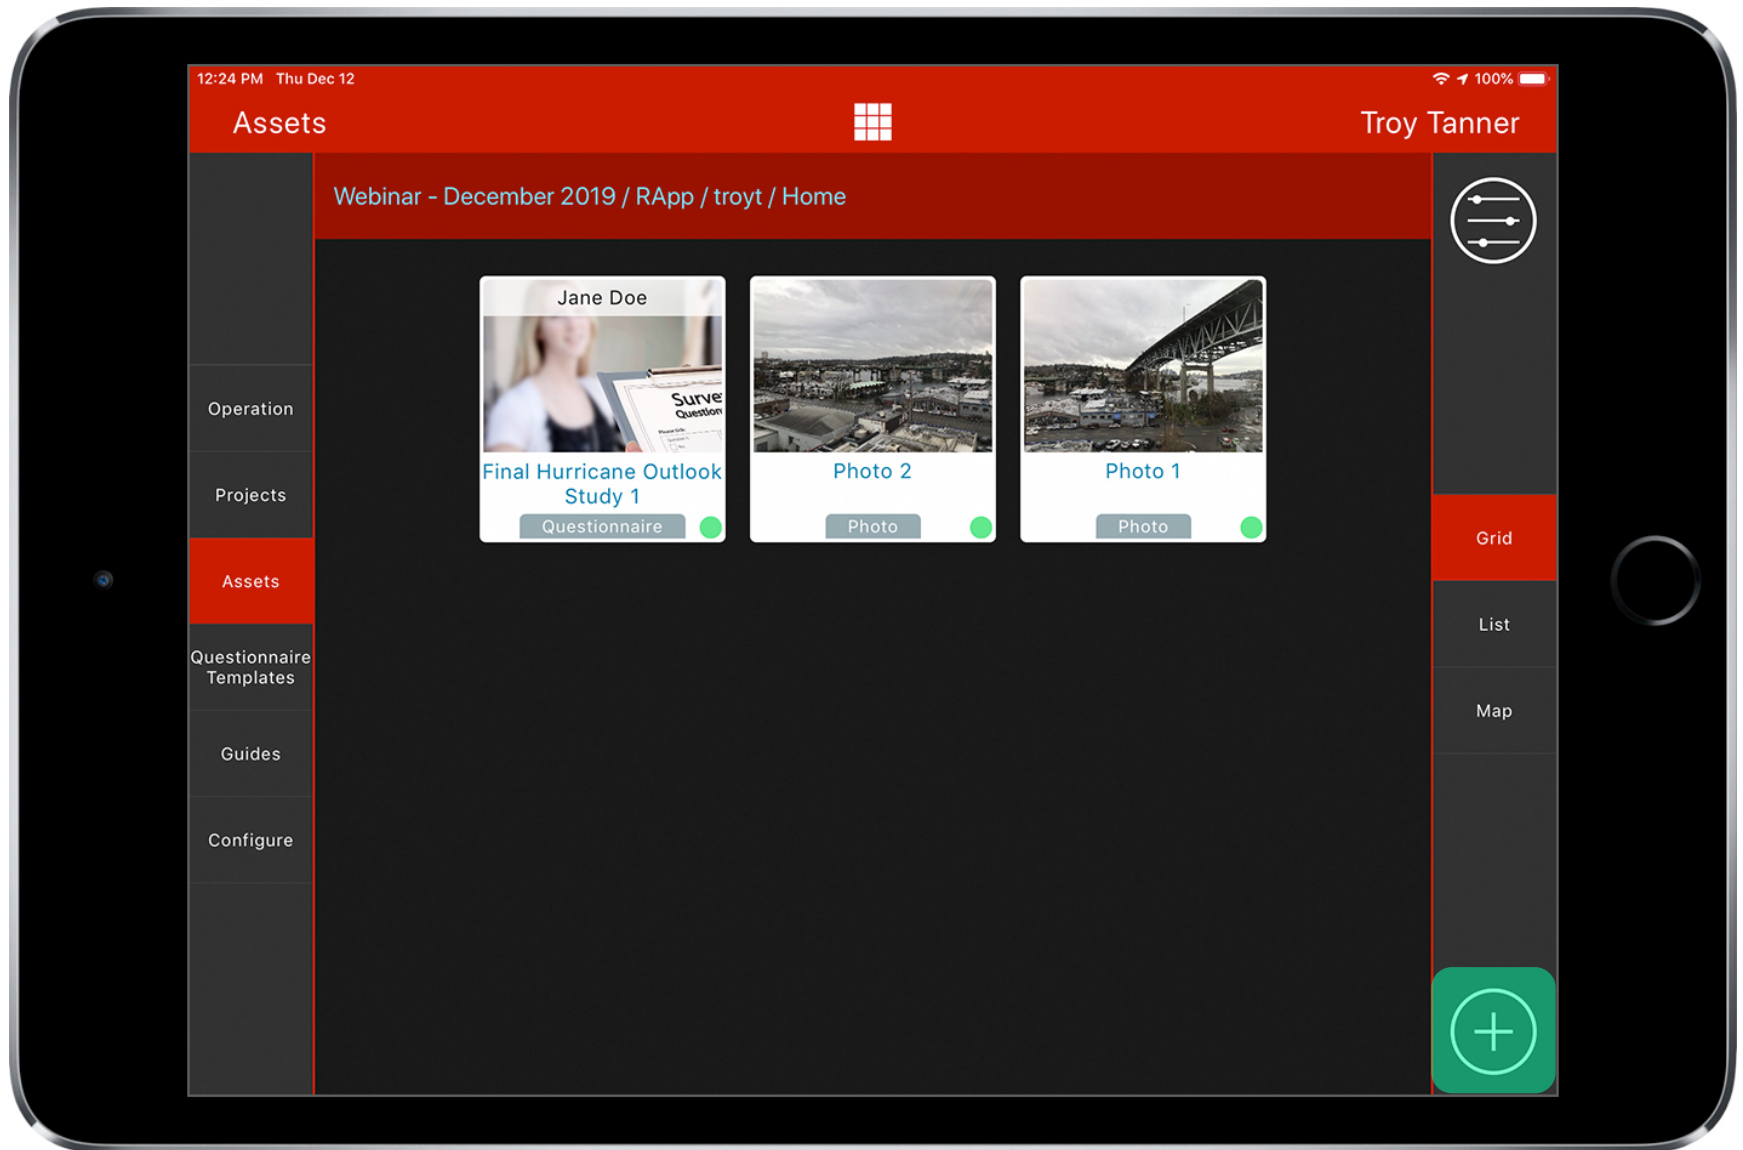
12:24 PM Thu Dec 12

100%

Assets

Troy Tanner

Webinar - December 2019 / RApp / troyt / Home

Operation

Projects

Assets

Questionnaire Templates

Guides

Configure

Jane Doe

Surve
Question

Final Hurricane Outlook Study 1

Questionnaire

Photo 2

Photo

Photo 1

Photo

Grid

List

Map